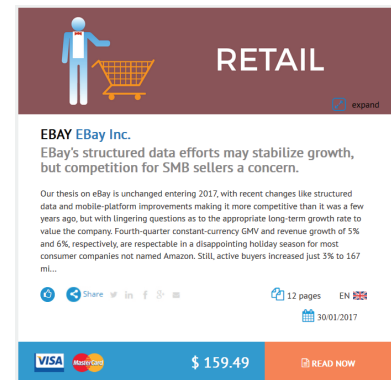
RETAIL

expand

EBAY EBay Inc.

EBay's structured data efforts may stabilize growth, but competition for SMB sellers a concern.

Our thesis on eBay is unchanged entering 2017, with recent changes like structured data and mobile-platform improvements making it more competitive than it was a few years ago, but with lingering questions as to the appropriate long-term growth rate to value the company. Fourth-quarter constant-currency GMV and revenue growth of 5% and 6%, respectively, are respectable in a disappointing holiday season for most consumer companies not named Amazon. Still, active buyers increased just 3% to 167 mi...

Share

12 pages EN

30/01/2017

VISA MasterCard $ 159.49 READ NOW